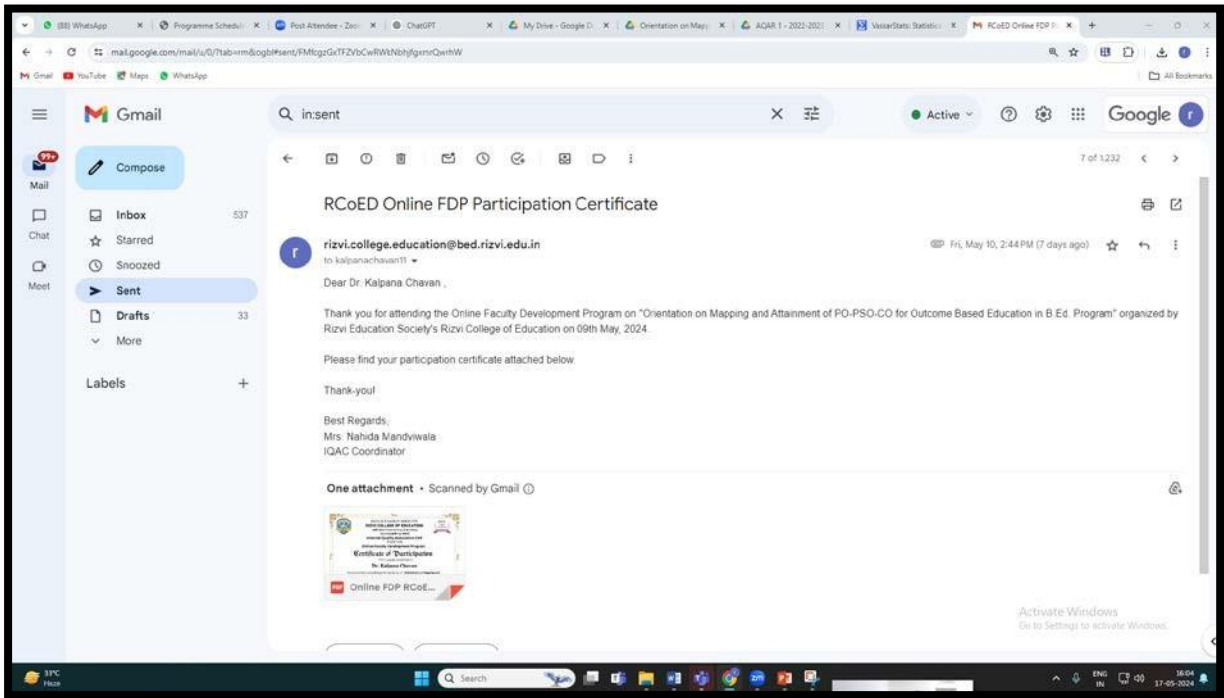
(88) WhatsApp | Programme Schedule | Post Attendee - Zoom | ChatGPT | My Drive - Google Drive | Orientation on Mapping | AQAR 1 - 2022-2023 | VassarStats: Statistics | RCoED Online FDP P

mail.google.com/mail/u/0/?tab=rm&ogbl#sent/FMfcgzGxTFZVbCwRWtNbhjfgxrsrQwrhW

Gmail YouTube Maps WhatsApp

All Bookmarks

Gmail

in:sent

Active

Google

99+
Mail

Chat

Meet

Compose

Inbox 537

Starred

Snoozed

Sent

Drafts 33

More

Labels +

7 of 1,232

RCoED Online FDP Participation Certificate

rizvi.college.education@bed.rizvi.edu.in
to kalpanachavan11

Fri, May 10, 2:44 PM (7 days ago)

Dear Dr. Kalpana Chavan ,

Thank you for attending the Online Faculty Development Program on "Orientation on Mapping and Attainment of PO-PSO-CO for Outcome Based Education in B.Ed. Program" organized by Rizvi Education Society's Rizvi College of Education on 09th May, 2024.

Please find your participation certificate attached below.

Thank-you!

Best Regards,
Mrs. Nahida Mandviwala
IQAC Coordinator

One attachment • Scanned by Gmail

Certificate of Participation
Dr. Kalpana Chavan

Online FDP RCoE...

Activate Windows
Go to Settings to activate Windows.

31°C
Haze

Search

ENG IN 16:04 17-05-2024